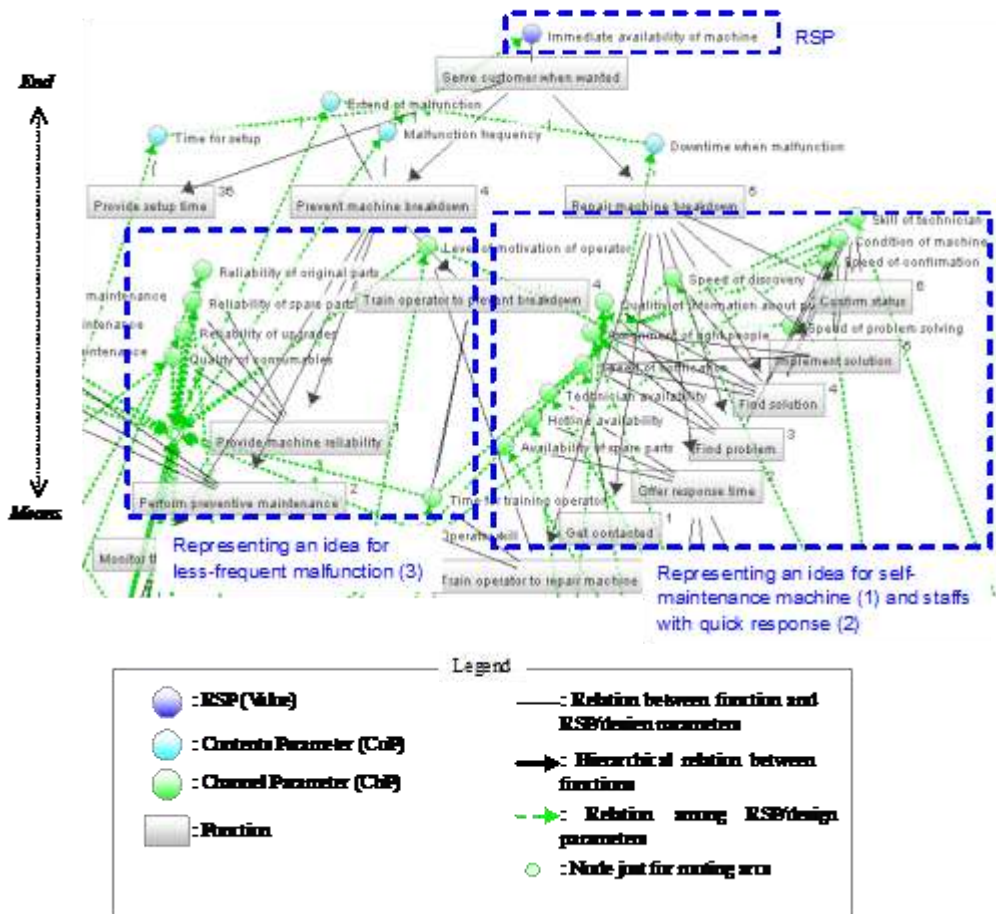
Immediate availability of machine

RSP

End

Means

Serve customer when wanted

Extend of malfunction

Time for setup

Malfunction frequency

Downtime when malfunction

Provide setup time 35

Prevent machine breakdown 4

Repair machine breakdown 6

Skill of technician

Condition of machine

Speed of confirmation

Level of motivation of operator

Reliability of original parts

Reliability of spare parts

Reliability of upgrades

Quality of consumables

maintenance

intenance

intenance

Train operator to prevent breakdown

Speed of discovery

Quality of information about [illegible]

Confirm status 6

Assignment of right people

Speed of problem solving

Implement solution 5

Speed of notification

Technician availability

Hotline availability

Find solution 4

Availability of spare parts

Find problem 3

Provide machine reliability 3

Offer response time

Perform preventive maintenance 2

Time for training operator

Operator skill

Get contacted 1

Monitor th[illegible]

Train operator to repair machine

Representing an idea for less-frequent malfunction (3)

Representing an idea for self-maintenance machine (1) and staffs with quick response (2)

Legend

: RSP (Value)

: Contents Parameter (CoP)

: Channel Parameter (ChP)

: Function

: Relation between function and RSP/design parameters

: Hierarchical relation between functions

: Relation among RSP/design parameters

: Node just for routing arcs